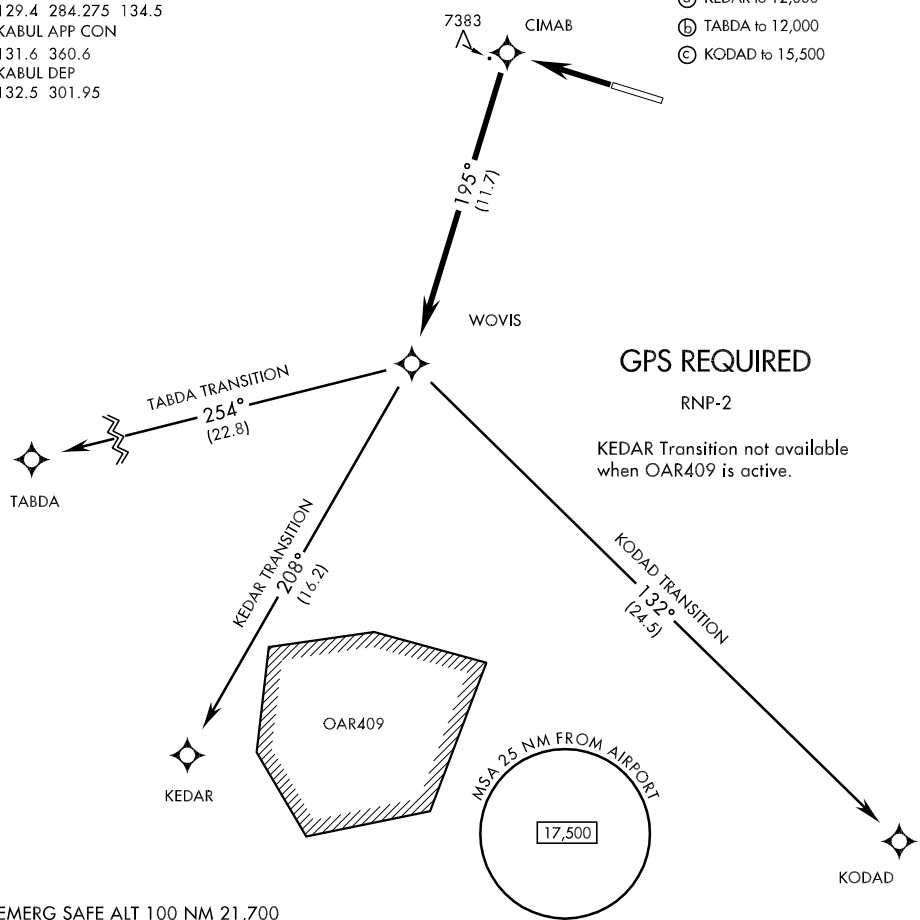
129.4 284.275 134.5
KABUL APP CON
131.6 360.6
KABUL DEP
132.5 301.95

7383
CIMAB

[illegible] KEDAR to 12,000
ⓑ TABDA to 12,000
ⓒ KODAD to 15,500

195°
(11.7)

WOVIS

GPS REQUIRED

RNP-2

KEDAR Transition not available when OAR409 is active.

TABDA TRANSITION
254°
(22.8)

TABDA

KEDAR TRANSITION
208°
(16.2)

KODAD TRANSITION
132°
(24.5)

OAR409

KEDAR

MSA 25 NM FROM AIRPORT
17,500

KODAD

EMERG SAFE ALT 100 NM 21,700